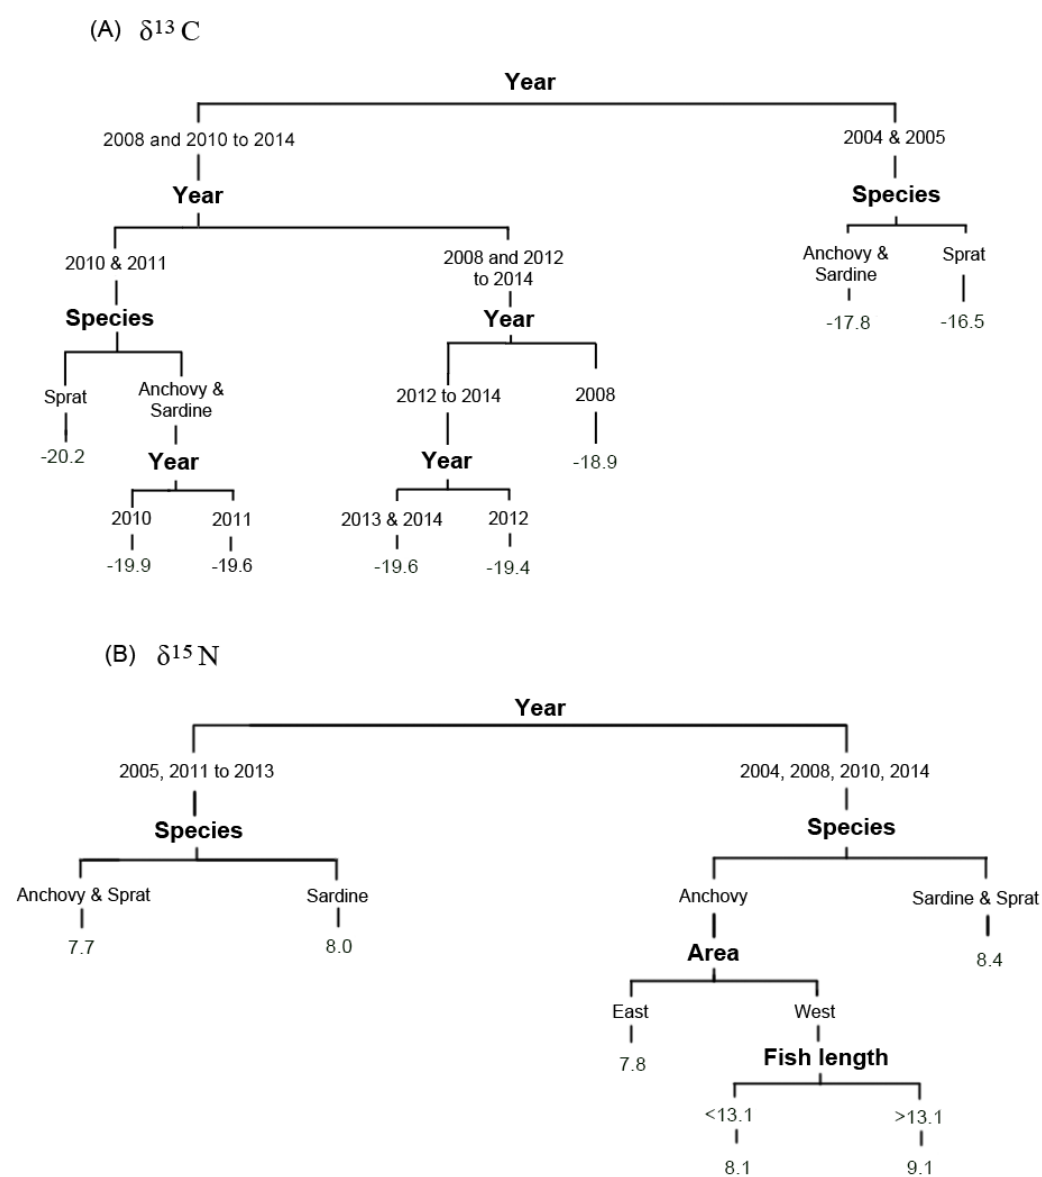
(A) $\delta^{13}C$

Year

2008 and 2010 to 2014

Year

2010 & 2011

Species

Sprat

-20.2

Anchovy & Sardine

Year

2010

-19.9

2011

-19.6

2008 and 2012 to 2014

Year

2012 to 2014

Year

2013 & 2014

-19.6

2012

-19.4

2008

-18.9

2004 & 2005

Species

Anchovy & Sardine

-17.8

Sprat

-16.5

(B) $\delta^{15}N$

Year

2005, 2011 to 2013

Species

Anchovy & Sprat

7.7

Sardine

8.0

2004, 2008, 2010, 2014

Species

Anchovy

Area

East

7.8

West

Fish length

<13.1

8.1

>13.1

9.1

Sardine & Sprat

8.4